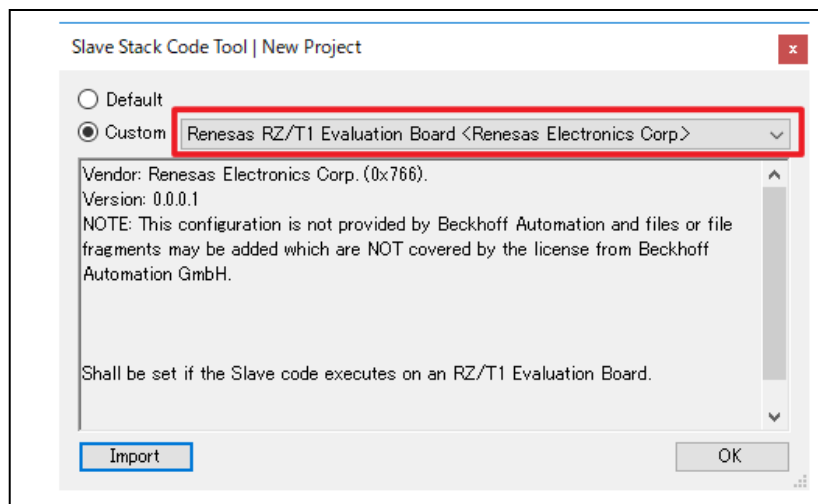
Slave Stack Code Tool | New Project

x

Default

Custom

Renesas RZ/T1 Evaluation Board <Renesas Electronics Corp>

Vendor: Renesas Electronics Corp. (0x766).
Version: 0.0.0.1
NOTE: This configuration is not provided by Beckhoff Automation and files or file fragments may be added which are NOT covered by the license from Beckhoff Automation GmbH.

Shall be set if the Slave code executes on an RZ/T1 Evaluation Board.

Import

OK